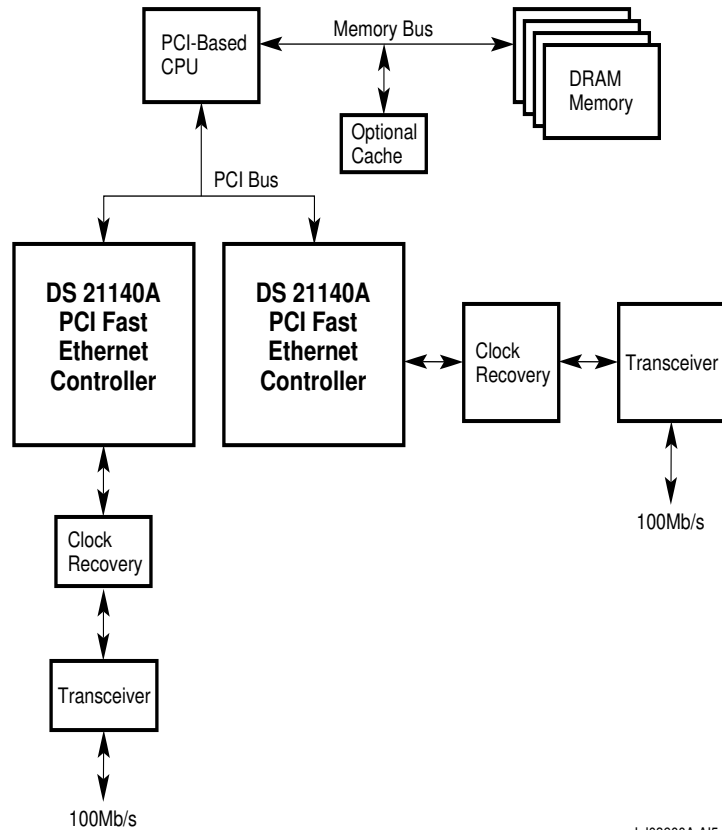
PCI-Based CPU

Memory Bus

DRAM Memory

Optional Cache

PCI Bus

DS 21140A PCI Fast Ethernet Controller

DS 21140A PCI Fast Ethernet Controller

Clock Recovery

Transceiver

100Mb/s

Clock Recovery

Transceiver

100Mb/s

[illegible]